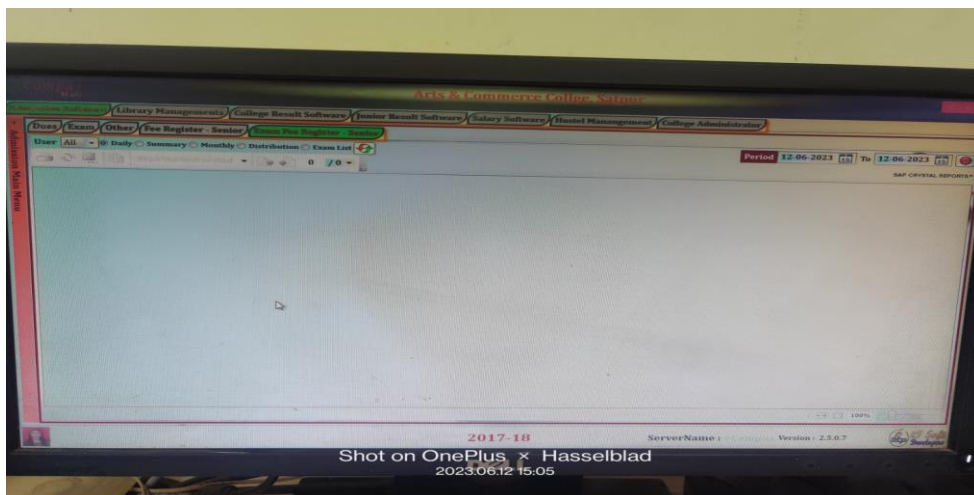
Arts & Commerce College, Satnur

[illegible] Library Management College Result Software Junior Result Software Salary Software Hostel Management College Administrator

Dues Exam Other Fee Register - Senior Exam Fee Register - Senior

User All Daily Summary Monthly Distribution Exam List

0 / 0

Period 12-06-2023 To 12-06-2023

SAP CRYSTAL REPORTS

Admission Main Menu

100%

2017-18

ServerName : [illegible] Version : 2.5.0.7

Shot on OnePlus × Hasselblad
2023.06.12 15:05